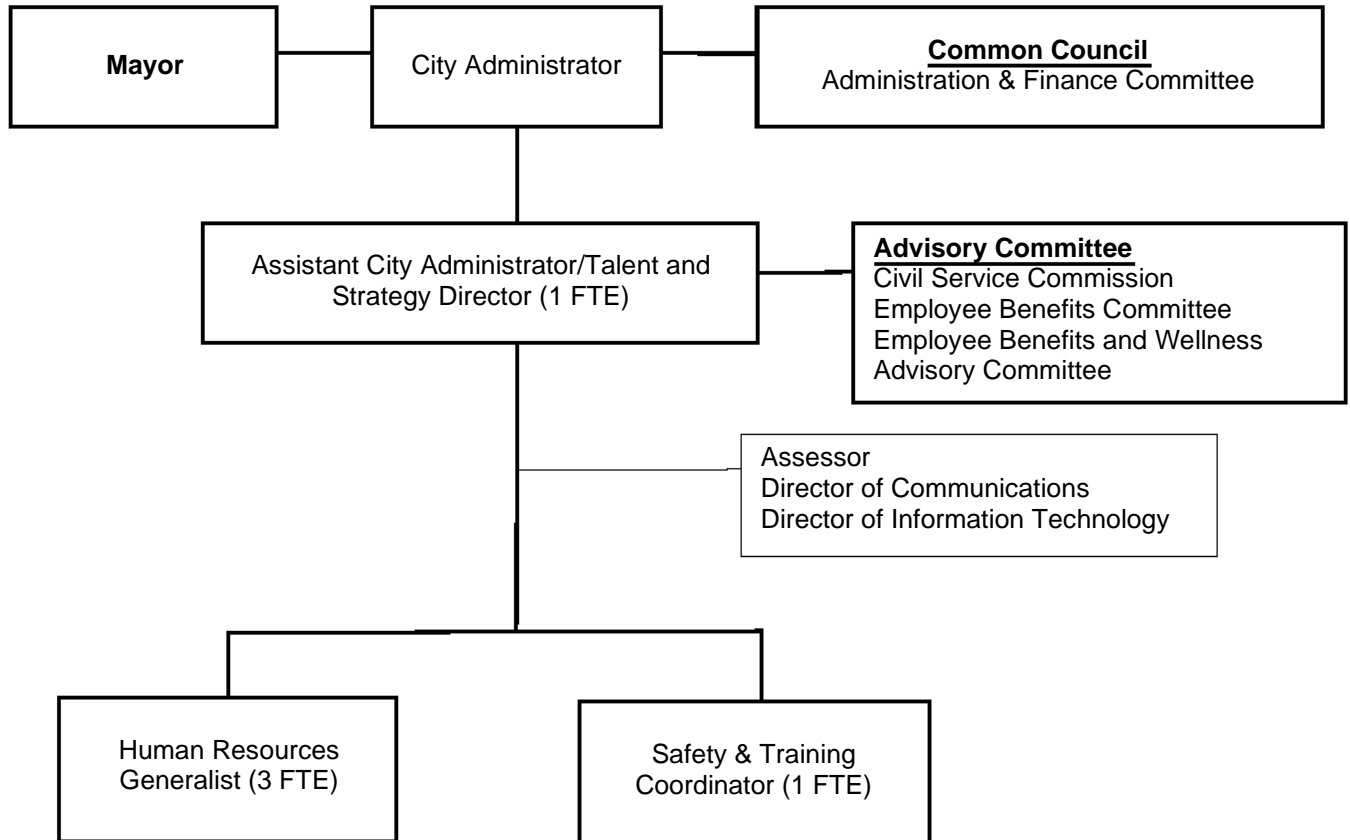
Mayor

City Administrator

Common Council
Administration & Finance Committee

Assistant City Administrator/Talent and Strategy Director (1 FTE)

Advisory Committee
Civil Service Commission
Employee Benefits Committee
Employee Benefits and Wellness Advisory Committee

Assessor
Director of Communications
Director of Information Technology

Human Resources Generalist (3 FTE)

Safety & Training Coordinator (1 FTE)